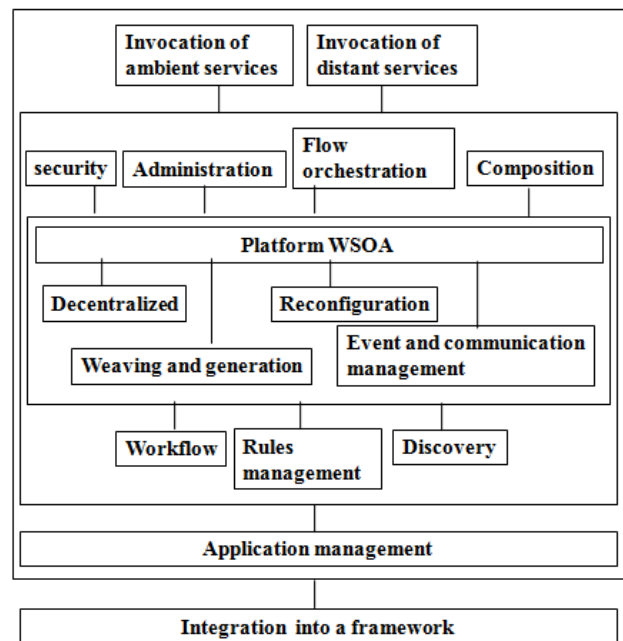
Invocation of ambient services

Invocation of distant services

security

Administration

Flow orchestration

Composition

Platform WSOA

Decentralized

Reconfiguration

Event and communication management

Weaving and generation

Workflow

Rules management

Discovery

Application management

Integration into a framework